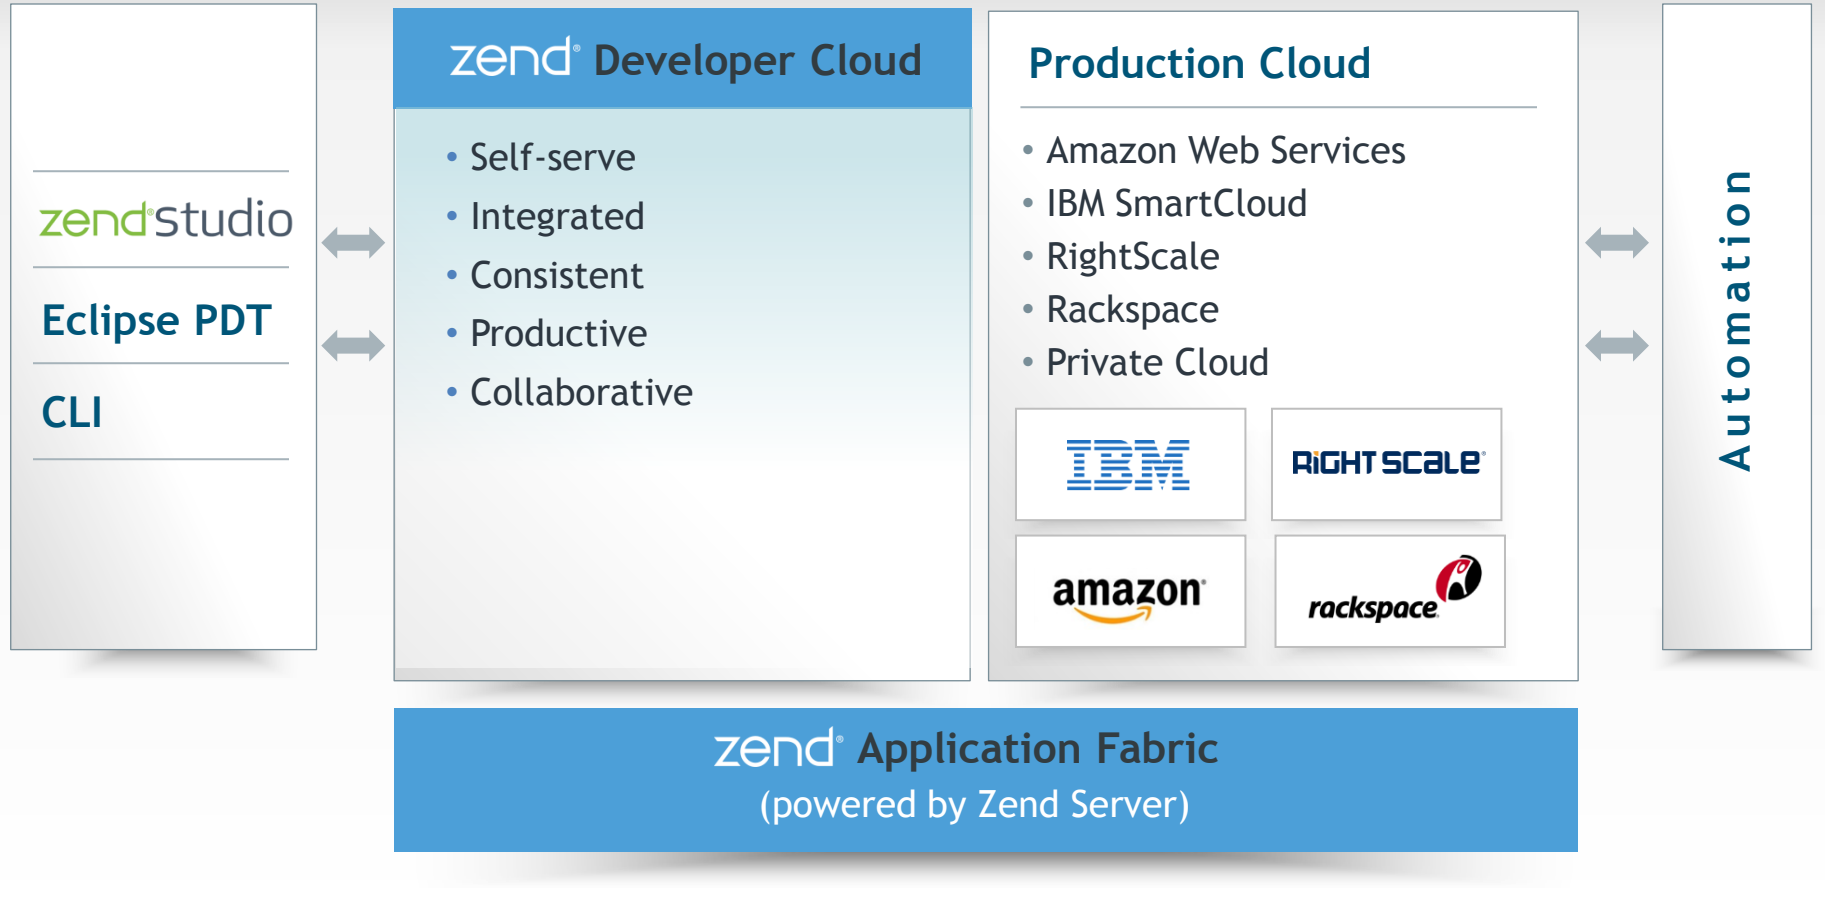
zend studio

Eclipse PDT

CLI

zend Developer Cloud

• Self-serve
• Integrated
• Consistent
• Productive
• Collaborative

Production Cloud

• Amazon Web Services
• IBM SmartCloud
• RightScale
• Rackspace
• Private Cloud

IBM

RIGHTSCALE

amazon

rackspace

Automation

zend Application Fabric
(powered by Zend Server)